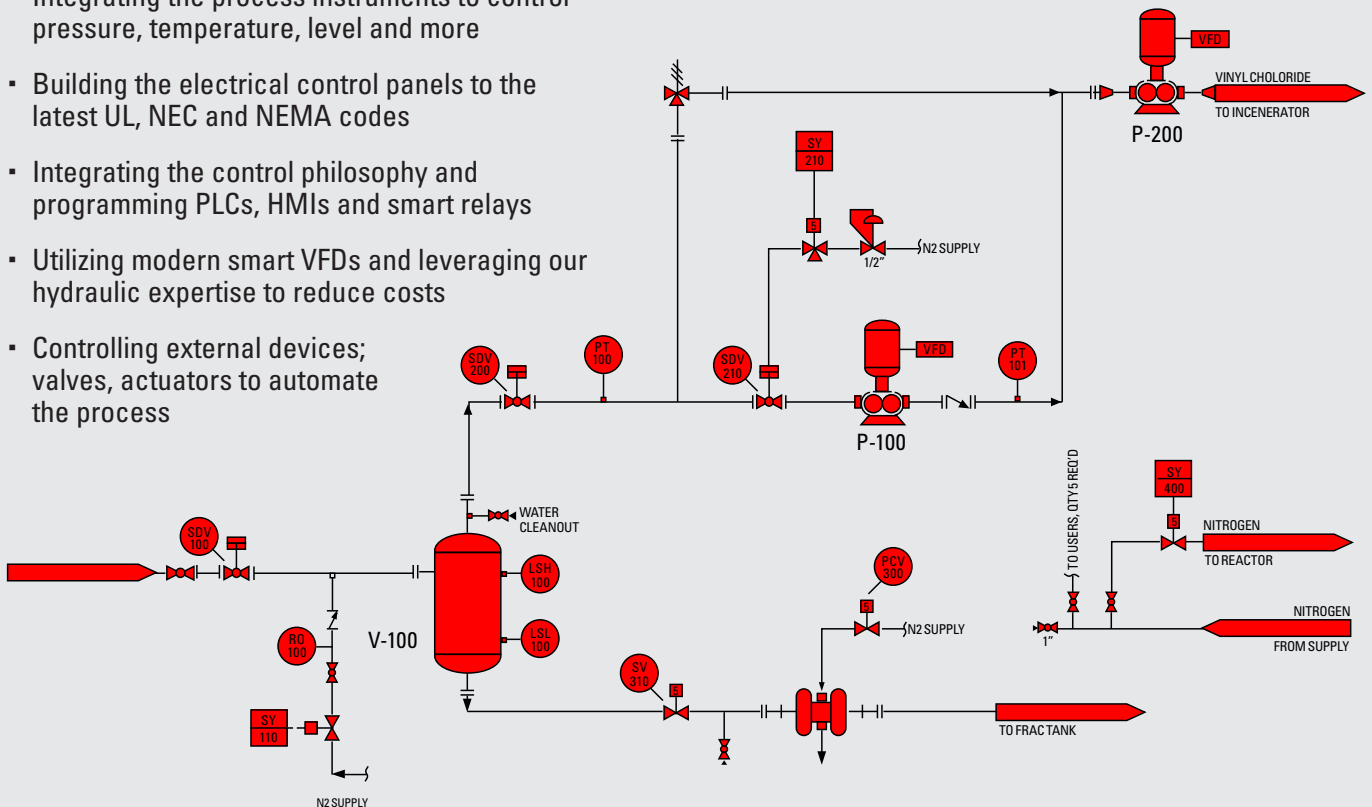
Integrating the process instruments to control pressure, temperature, level and more

- Building the electrical control panels to the latest UL, NEC and NEMA codes

- Integrating the control philosophy and programming PLCs, HMIs and smart relays

- Utilizing modern smart VFDs and leveraging our hydraulic expertise to reduce costs

- Controlling external devices; valves, actuators to automate the process

VFD
VINYL CHOLORIDE
TO INCENERATOR
P-200
SY 210
S
1/2"
N2 SUPPLY
VFD
PT 100
SDV 200
SDV 210
PT 101
P-100
TO USERS, QTY 5 REQ'D
SY 400
S
NITROGEN
TO REACTOR
NITROGEN
FROM SUPPLY
1"
WATER CLEANOUT
SDV 100
LSH 100
LSL 100
V-100
RO 100
SY 110
N2 SUPPLY
PCV 300
S
N2 SUPPLY
SV 310
S
TO FRAC TANK